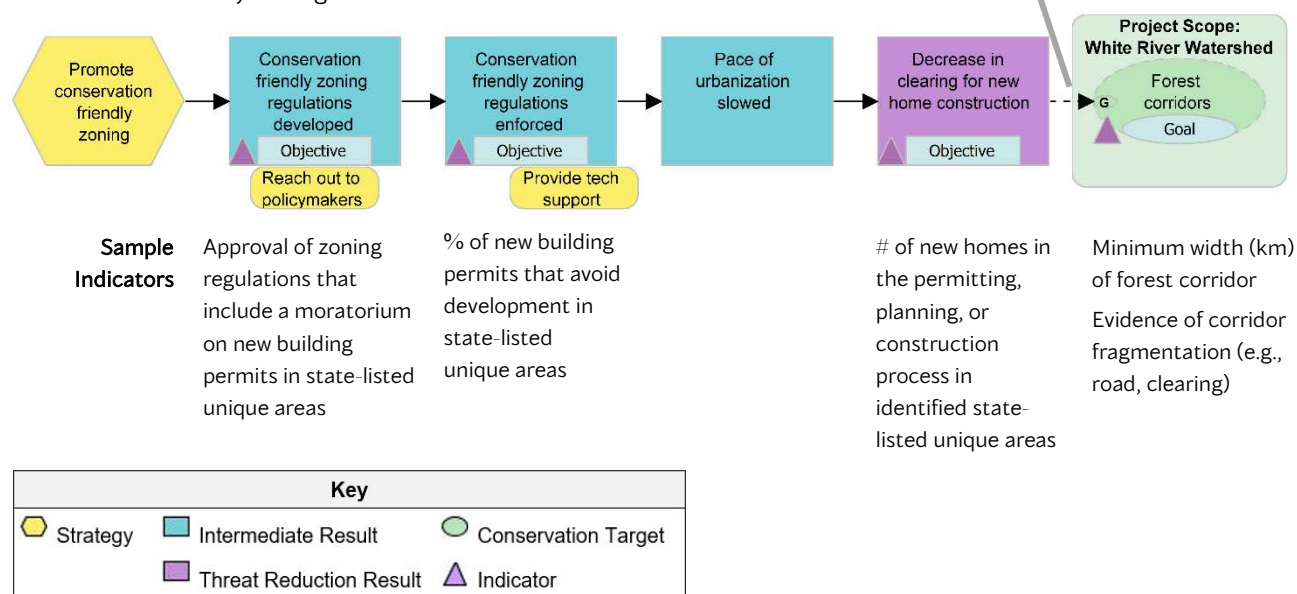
Promote conservation friendly zoning

Conservation friendly zoning regulations developed

Objective

Reach out to policymakers

Conservation friendly zoning regulations enforced

Objective

Provide tech support

Pace of urbanization slowed

Decrease in clearing for new home construction

Objective

Project Scope: White River Watershed

G

Forest corridors

Goal

Sample Indicators

Approval of zoning regulations that include a moratorium on new building permits in state-listed unique areas

% of new building permits that avoid development in state-listed unique areas

# of new homes in the permitting, planning, or construction process in identified state-listed unique areas

Minimum width (km) of forest corridor

Evidence of corridor fragmentation (e.g., road, clearing)

| Key | | |
|---|---|---|
| Strategy | Intermediate Result | Conservation Target |
| | Threat Reduction Result | Indicator |